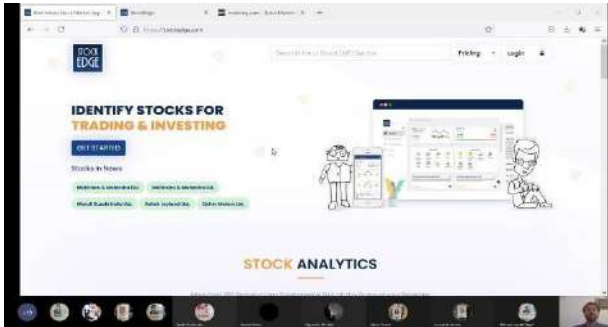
STOCK EDGE

Search for a Stock/Diff/Scanner

Pricing

Login

IDENTIFY STOCKS FOR TRADING & INVESTING

GET STARTED

Stocks in News

Mahindra & Mahindra Ltd.

Mahindra & Mahindra Ltd.

Maruti Suzuki India Ltd.

Ashok Leyland Ltd.

Eicher Motors Ltd.

STOCK ANALYTICS

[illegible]